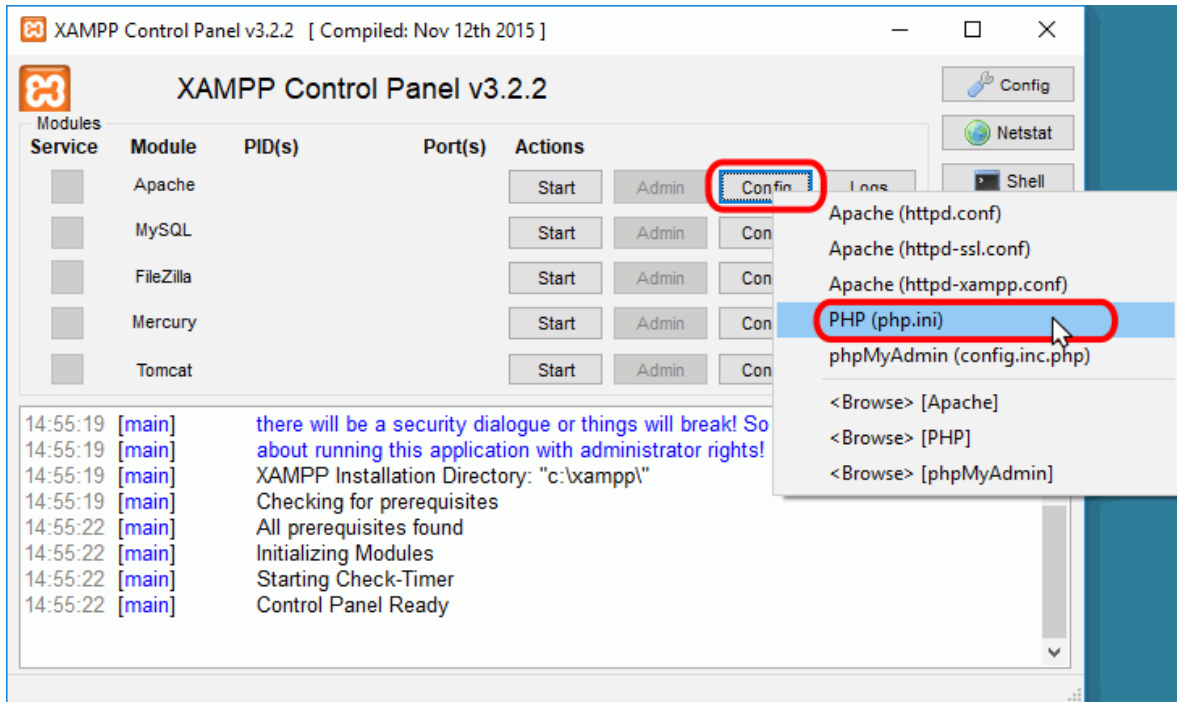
XAMPP Control Panel v3.2.2 [ Compiled: Nov 12th 2015 ]

XAMPP Control Panel v3.2.2

Config

Netstat

Shell

Modules

| Service | Module | PID(s) | Port(s) | Actions | | | |
|---|---|---|---|---|---|---|---|
| | Apache | | | Start | Admin | Config | Logs |
| | MySQL | | | Start | Admin | Con | |
| | FileZilla | | | Start | Admin | Con | |
| | Mercury | | | Start | Admin | Con | |
| | Tomcat | | | Start | Admin | Con | |

Apache (httpd.conf)
Apache (httpd-ssl.conf)
Apache (httpd-xampp.conf)
PHP (php.ini)
phpMyAdmin (config.inc.php)
<Browse> [Apache]
<Browse> [PHP]
<Browse> [phpMyAdmin]

14:55:19 [main] there will be a security dialogue or things will break! So
14:55:19 [main] about running this application with administrator rights!
14:55:19 [main] XAMPP Installation Directory: "c:\xampp\"
14:55:19 [main] Checking for prerequisites
14:55:22 [main] All prerequisites found
14:55:22 [main] Initializing Modules
14:55:22 [main] Starting Check-Timer
14:55:22 [main] Control Panel Ready